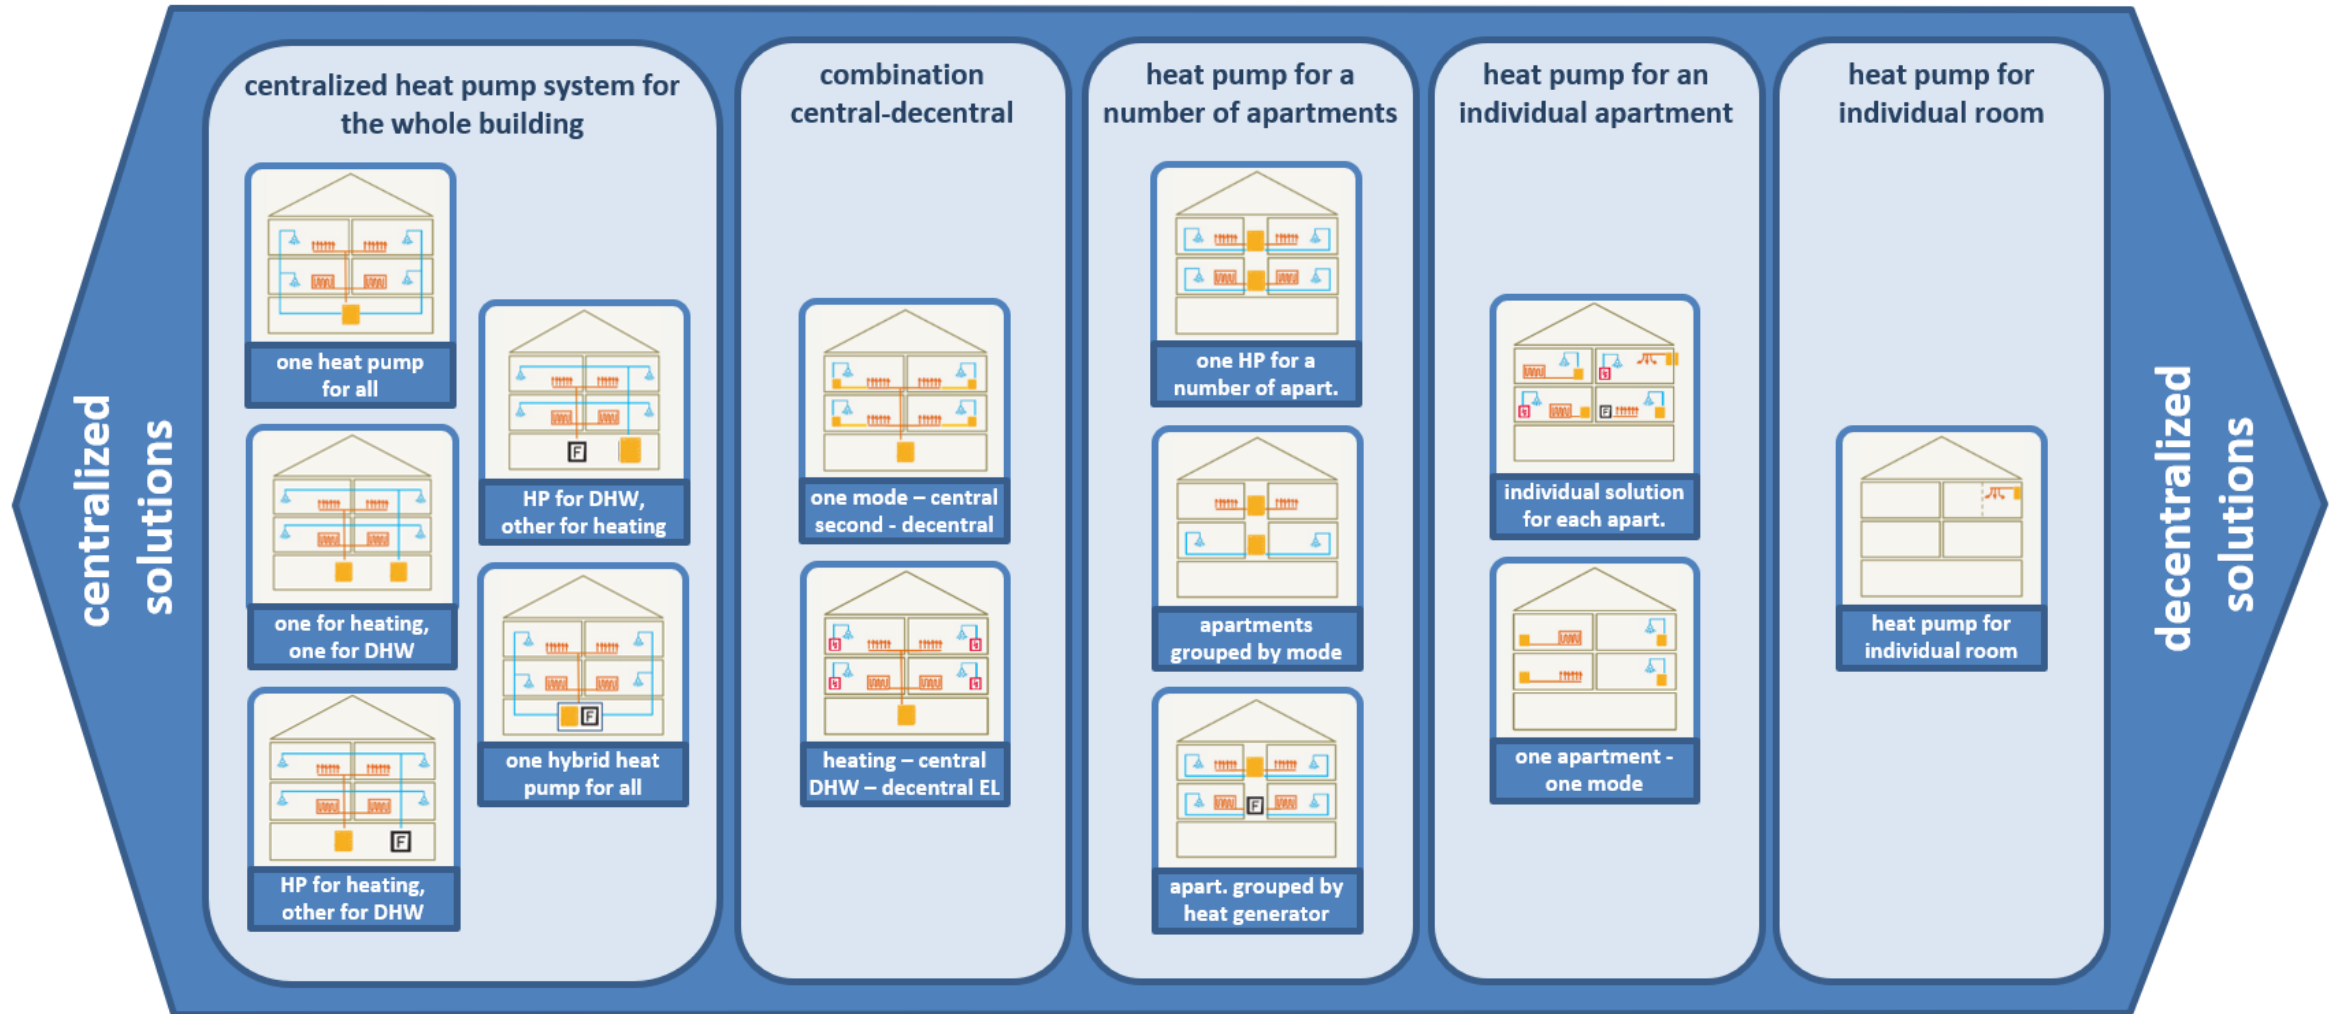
centralized solutions

centralized heat pump system for the whole building

one heat pump for all

HP for DHW, other for heating

one for heating, one for DHW

one hybrid heat pump for all

HP for heating, other for DHW

combination central-decentral

one mode – central second - decentral

heating – central DHW – decentral EL

heat pump for a number of apartments

one HP for a number of apart.

apartments grouped by mode

apart. grouped by heat generator

heat pump for an individual apartment

individual solution for each apart.

one apartment - one mode

heat pump for individual room

heat pump for individual room

decentralized solutions